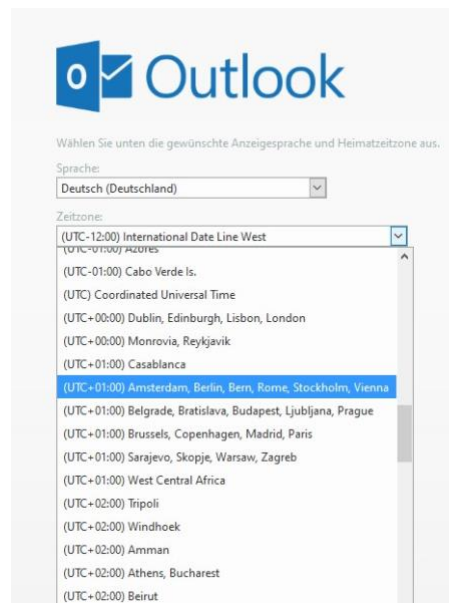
o Outlook

Wählen Sie unten die gewünschte Anzeigesprache und Heimatzeitzone aus.

Sprache:

Deutsch (Deutschland)

Zeitzone:

(UTC-12:00) International Date Line West

(UTC-01:00) Azores

(UTC-01:00) Cabo Verde Is.

(UTC) Coordinated Universal Time

(UTC+00:00) Dublin, Edinburgh, Lisbon, London

(UTC+00:00) Monrovia, Reykjavik

(UTC+01:00) Casablanca

(UTC+01:00) Amsterdam, Berlin, Bern, Rome, Stockholm, Vienna

(UTC+01:00) Belgrade, Bratislava, Budapest, Ljubljana, Prague

(UTC+01:00) Brussels, Copenhagen, Madrid, Paris

(UTC+01:00) Sarajevo, Skopje, Warsaw, Zagreb

(UTC+01:00) West Central Africa

(UTC+02:00) Tripoli

(UTC+02:00) Windhoek

(UTC+02:00) Amman

(UTC+02:00) Athens, Bucharest

(UTC+02:00) Beirut